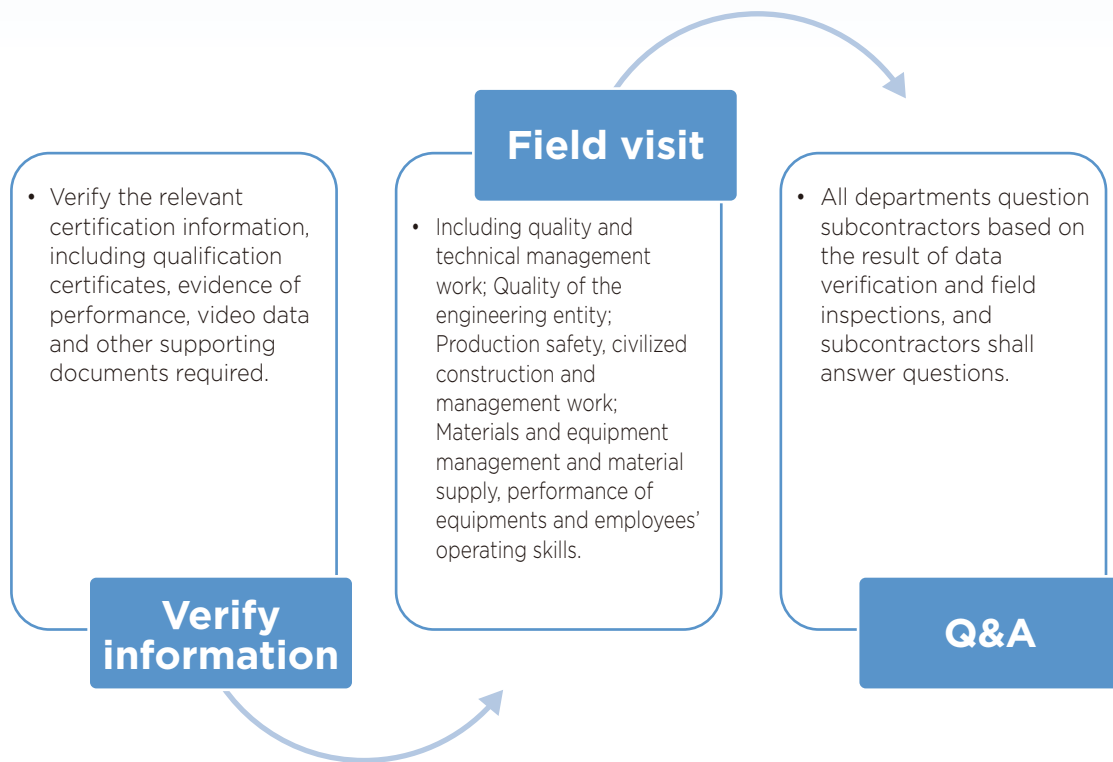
• Verify the relevant certification information, including qualification certificates, evidence of performance, video data and other supporting documents required.

Verify information

Field visit

• Including quality and technical management work; Quality of the engineering entity; Production safety, civilized construction and management work; Materials and equipment management and material supply, performance of equipments and employees' operating skills.

• All departments question subcontractors based on the result of data verification and field inspections, and subcontractors shall answer questions.

Q&A